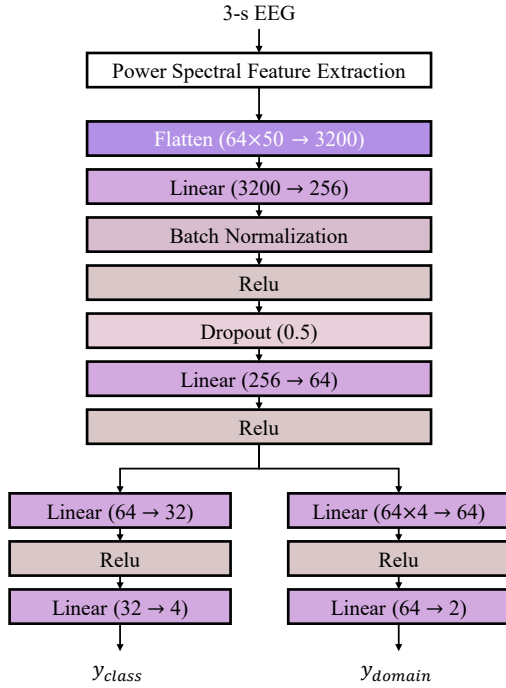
3-s EEG

Power Spectral Feature Extraction

Flatten (64×50 → 3200)

Linear (3200 → 256)

Batch Normalization

Relu

Dropout (0.5)

Linear (256 → 64)

Relu

Linear (64 → 32)

Relu

Linear (32 → 4)

$y_{class}$

Linear (64×4 → 64)

Relu

Linear (64 → 2)

$y_{domain}$